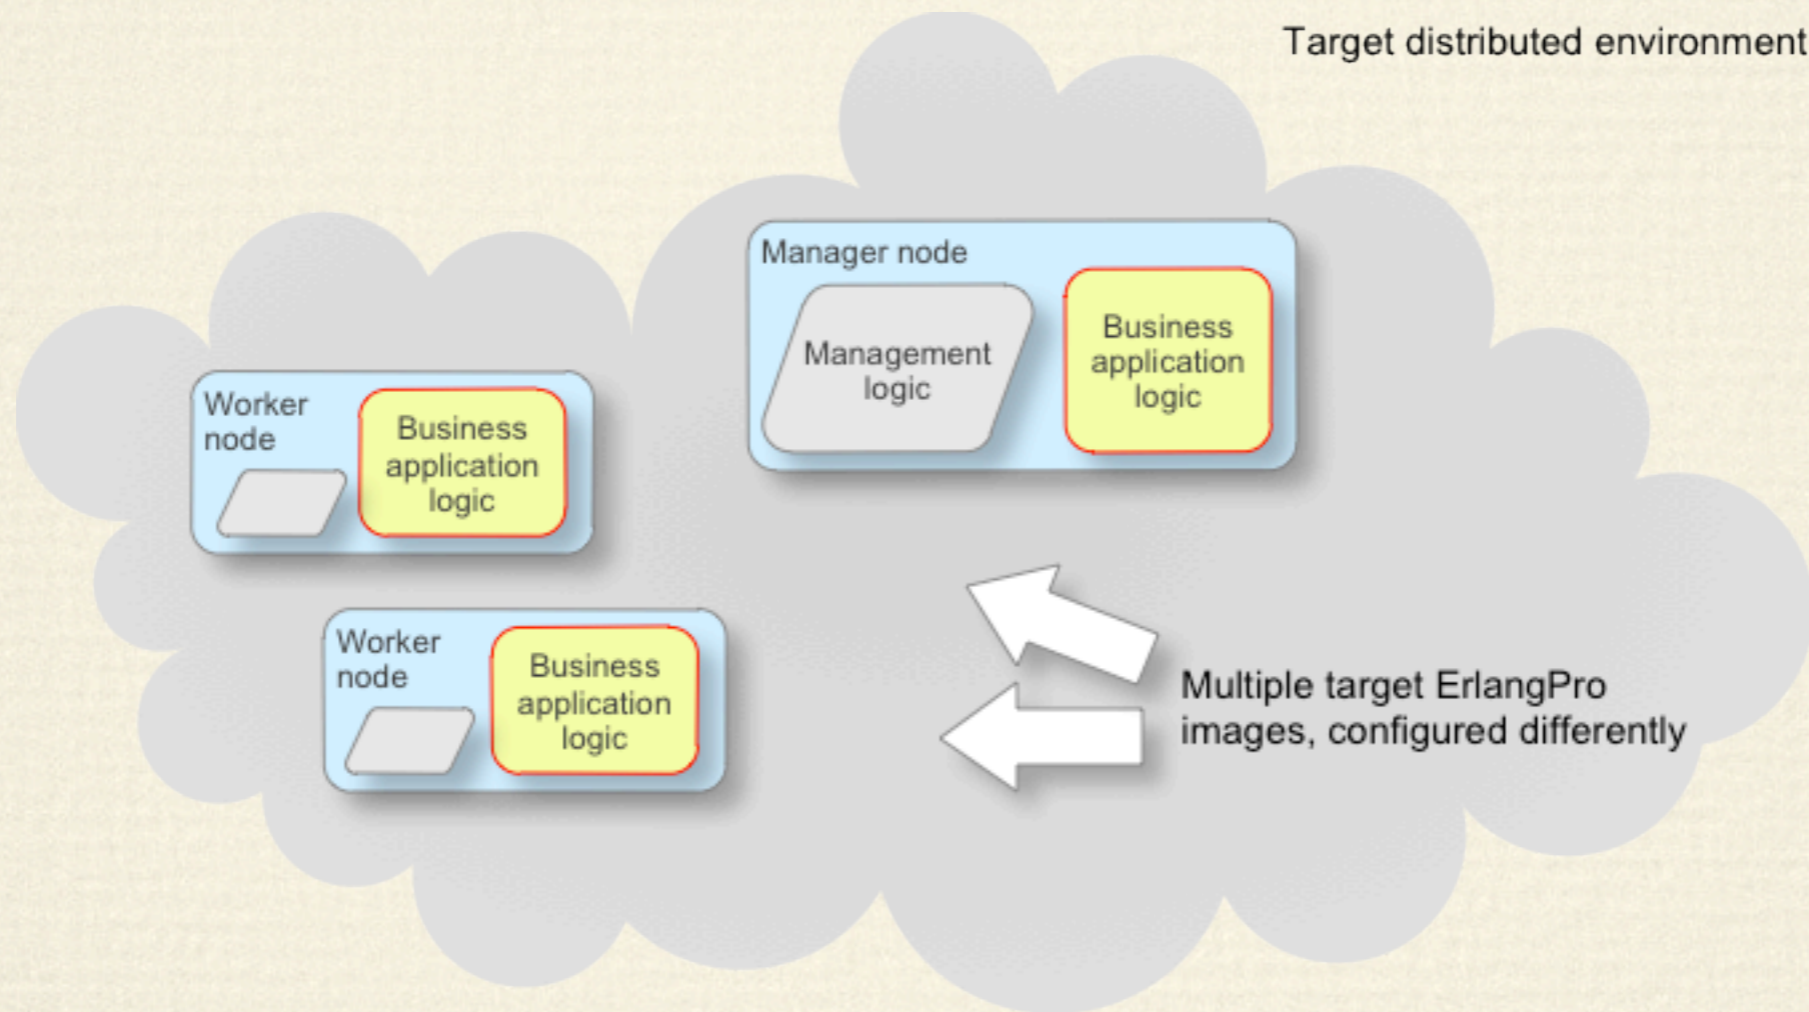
Target distributed environment

Manager node

Management logic

Business application logic

Worker node

Business application logic

Worker node

Business application logic

Multiple target ErlangPro images, configured differently